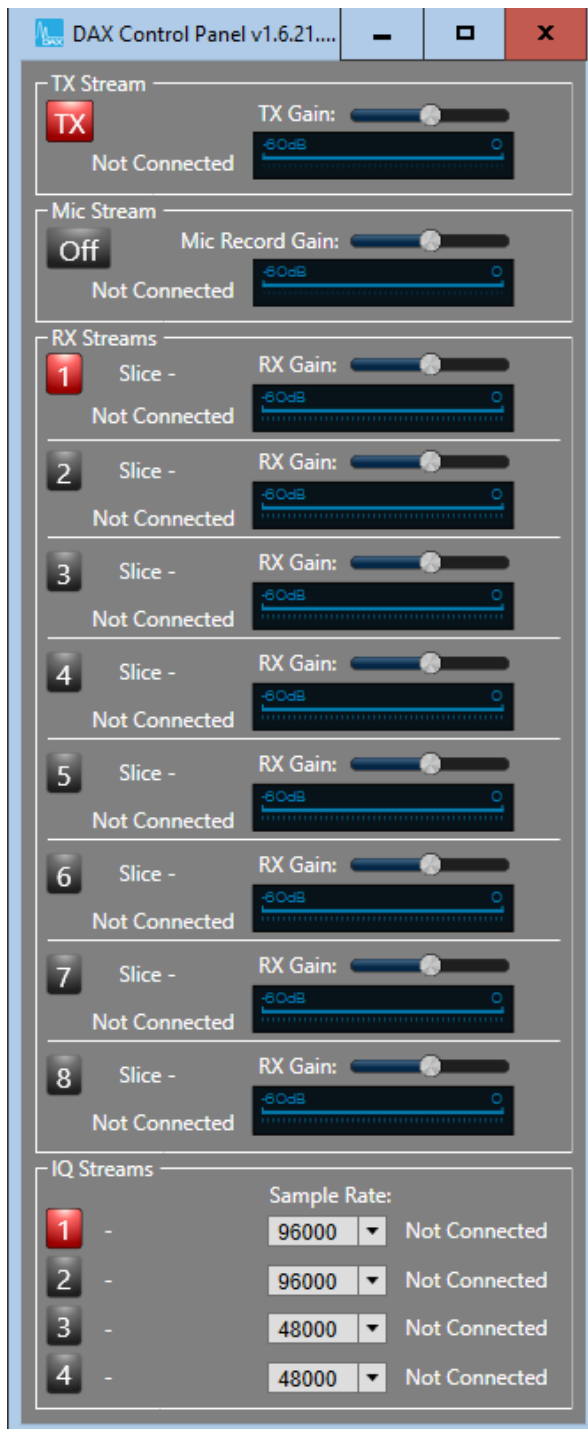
DAX DAX Control Panel v1.6.21....

TX Stream
TX
TX Gain:
Not Connected
-60dB 0

Mic Stream
Off
Mic Record Gain:
Not Connected
-60dB 0

RX Streams
1 Slice -
RX Gain:
Not Connected
-60dB 0

2 Slice -
RX Gain:
Not Connected
-60dB 0

3 Slice -
RX Gain:
Not Connected
-60dB 0

4 Slice -
RX Gain:
Not Connected
-60dB 0

5 Slice -
RX Gain:
Not Connected
-60dB 0

6 Slice -
RX Gain:
Not Connected
-60dB 0

7 Slice -
RX Gain:
Not Connected
-60dB 0

8 Slice -
RX Gain:
Not Connected
-60dB 0

IQ Streams
Sample Rate:
1 - 96000 Not Connected
2 - 96000 Not Connected
3 - 48000 Not Connected
4 - 48000 Not Connected